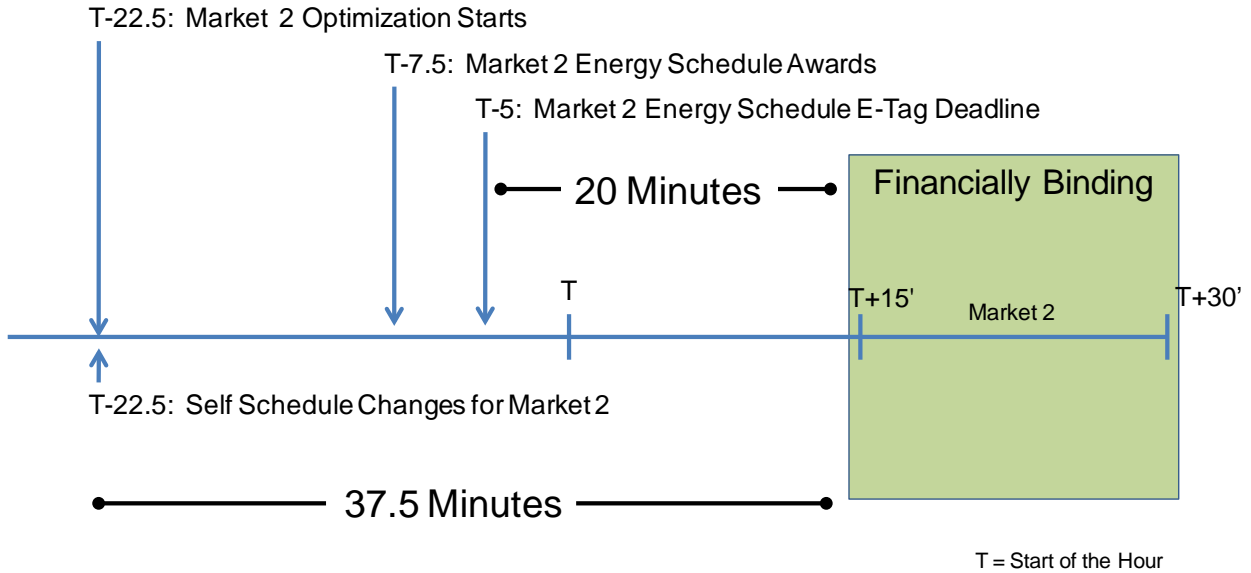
T-22.5: Market 2 Optimization Starts

T-7.5: Market 2 Energy Schedule Awards

T-5: Market 2 Energy Schedule E-Tag Deadline

20 Minutes

Financially Binding

T

T+15'

Market 2

T+30'

T-22.5: Self Schedule Changes for Market 2

37.5 Minutes

T = Start of the Hour